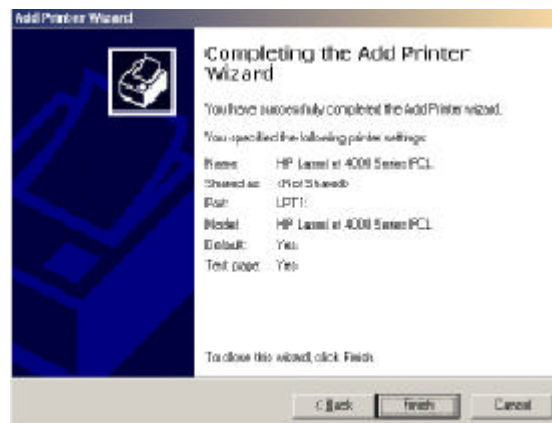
Add Printer Wizard

Completing the Add Printer Wizard

You have successfully completed the Add Printer wizard.

You specified the following printer settings:

| | |
|---|---|
| Name: | HP LaserJet 4000 Series PCL |
| Shared as: | <Not Shared> |
| Port: | LPT1: |
| Model: | HP LaserJet 4000 Series PCL |
| Default: | Yes |
| Test page: | Yes |

To close this wizard, click Finish.

< Back | Finish | Cancel